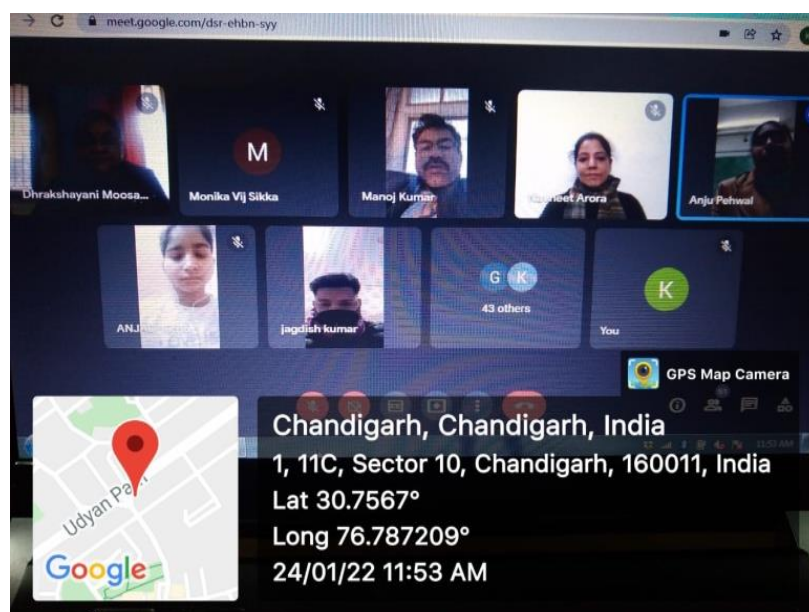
meet.google.com/dsr-ehbn-syy

Dhrakshayani Moosa...

M

Monika Vij Sikka

Manoj Kumar

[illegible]neet Arora

Anju Pehwal

ANJ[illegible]

jagdish kumar

G K

43 others

K

You

GPS Map Camera

Udyan Pa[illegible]

Google

Chandigarh, Chandigarh, India

1, 11C, Sector 10, Chandigarh, 160011, India

Lat 30.7567°

Long 76.787209°

24/01/22 11:53 AM